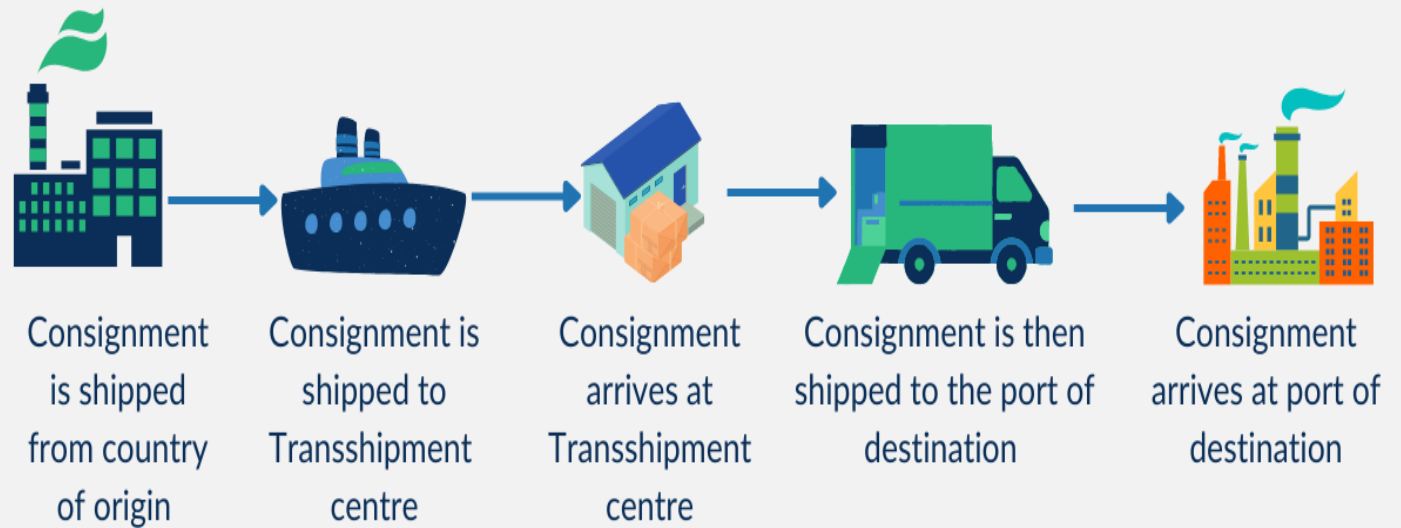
Consignment is shipped from country of origin

Consignment is shipped to Transshipment centre

Consignment arrives at Transshipment centre

Consignment is then shipped to the port of destination

Consignment arrives at port of destination